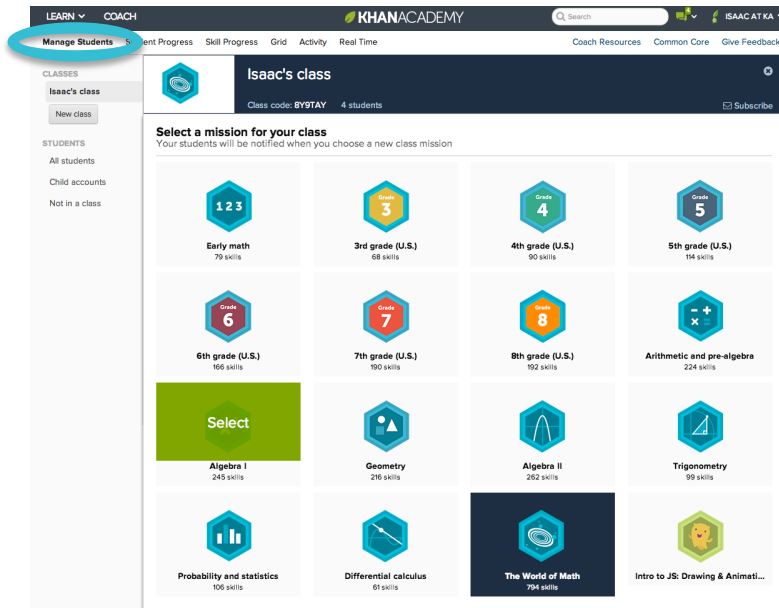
LEARN COACH KHANACADEMY Search 4 ISAAC AT KA

Manage Students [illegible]ent Progress Skill Progress Grid Activity Real Time Coach Resources Common Core Give Feedback

CLASSES
Isaac's class
New class

STUDENTS
All students
Child accounts
Not in a class

Isaac's class
Class code: BY9TAY 4 students
Subscribe

Select a mission for your class
Your students will be notified when you choose a new class mission

123
Early math
79 skills

Grade 3
3rd grade (U.S.)
68 skills

Grade 4
4th grade (U.S.)
90 skills

Grade 5
5th grade (U.S.)
114 skills

Grade 6
6th grade (U.S.)
166 skills

Grade 7
7th grade (U.S.)
190 skills

Grade 8
8th grade (U.S.)
192 skills

Arithmetic and pre-algebra
224 skills

Select
Algebra I
245 skills

Geometry
216 skills

Algebra II
262 skills

Trigonometry
99 skills

Probability and statistics
106 skills

Differential calculus
61 skills

The World of Math
794 skills

Intro to JS: Drawing & Animati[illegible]